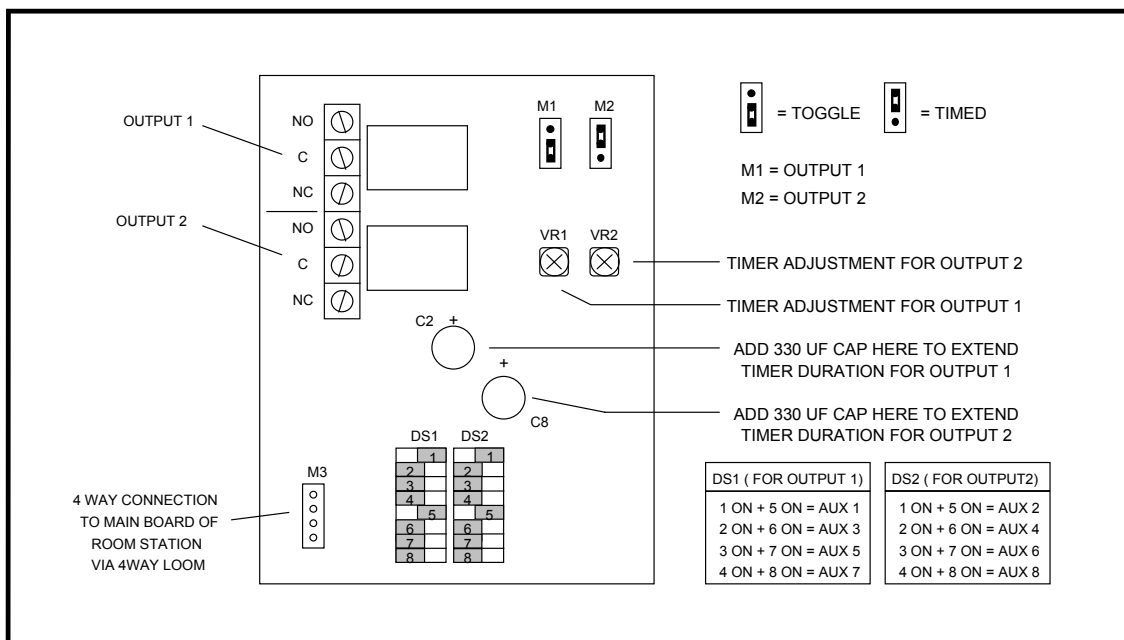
OUTPUT 1

OUTPUT 2

NO
C
NC
NO
C
NC

M1 M2

= TOGGLE = TIMED

M1 = OUTPUT 1
M2 = OUTPUT 2

VR1 VR2

TIMER ADJUSTMENT FOR OUTPUT 2

TIMER ADJUSTMENT FOR OUTPUT 1

C2 +

+

ADD 330 UF CAP HERE TO EXTEND TIMER DURATION FOR OUTPUT 1

C8

ADD 330 UF CAP HERE TO EXTEND TIMER DURATION FOR OUTPUT 2

DS1 DS2

1 1
2 2
3 3
4 4
5 5
6 6
7 7
8 8

M3

4 WAY CONNECTION TO MAIN BOARD OF ROOM STATION VIA 4WAY LOOM

| DS1 ( FOR OUTPUT 1) |
|---|
| 1 ON + 5 ON = AUX 1 |
| 2 ON + 6 ON = AUX 3 |
| 3 ON + 7 ON = AUX 5 |
| 4 ON + 8 ON = AUX 7 |

| DS2 ( FOR OUTPUT2) |
|---|
| 1 ON + 5 ON = AUX 2 |
| 2 ON + 6 ON = AUX 4 |
| 3 ON + 7 ON = AUX 6 |
| 4 ON + 8 ON = AUX 8 |